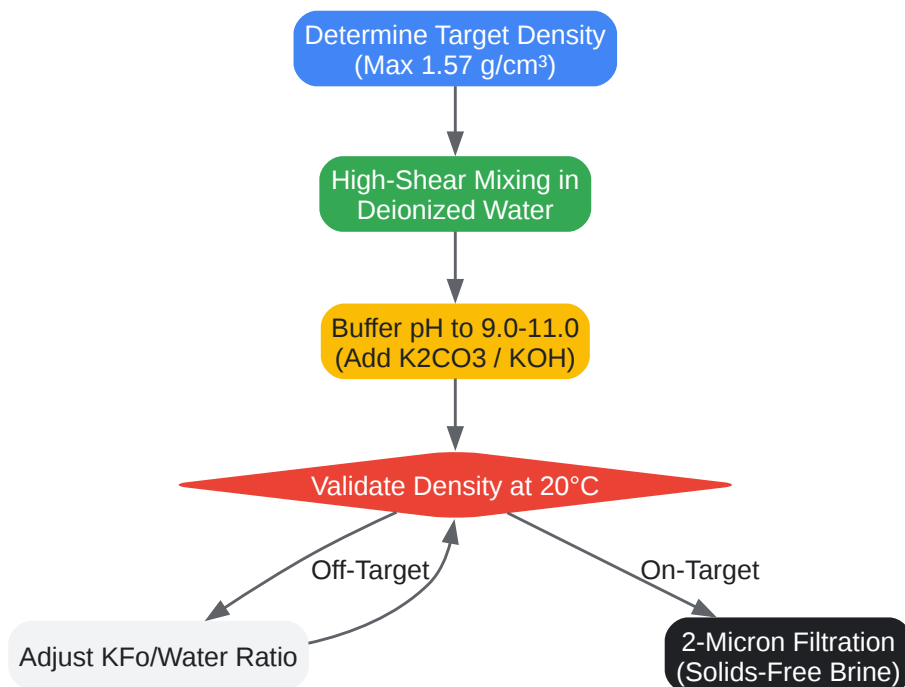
Determine Target Density (Max 1.57 g/cm³)

High-Shear Mixing in Deionized Water

Buffer pH to 9.0-11.0 (Add K2CO3 / KOH)

Validate Density at 20°C

Off-Target

On-Target

Adjust KFo/Water Ratio

2-Micron Filtration (Solids-Free Brine)